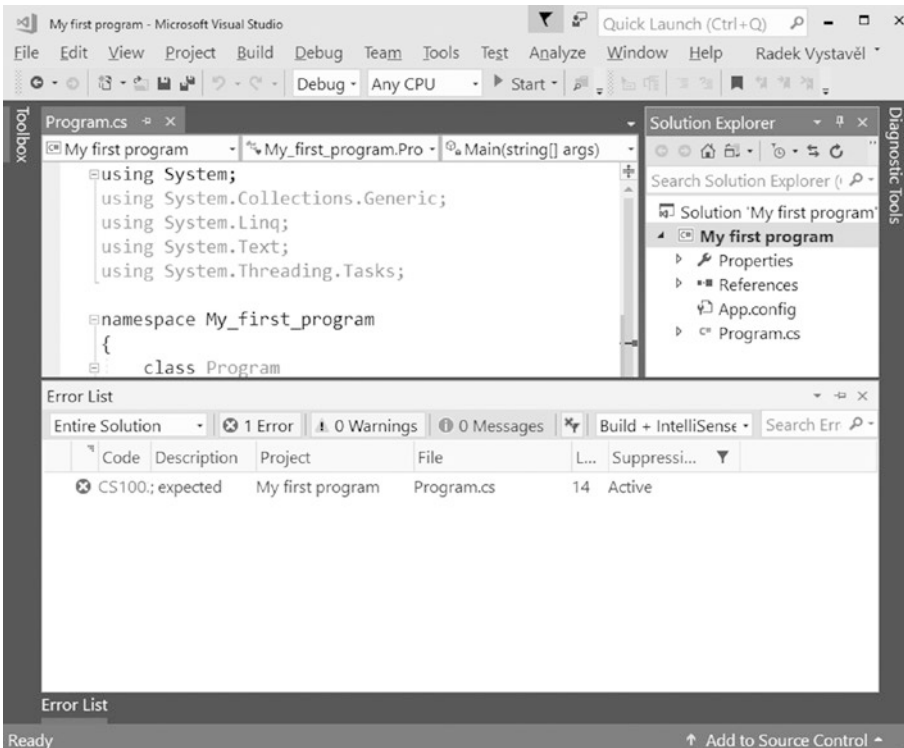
My first program - Microsoft Visual Studio

Quick Launch (Ctrl+Q)

File Edit View Project Build Debug Team Tools Test Analyze Window Help Radek Vystavěl

Debug Any CPU Start

Toolbox

Program.cs

My first program

My_first_program.Pro

Main(string[] args)

using System;
using System.Collections.Generic;
using System.Linq;
using System.Text;
using System.Threading.Tasks;

namespace My_first_program
{
class Program

Solution Explorer

Search Solution Explorer (

Solution 'My first program'
My first program
Properties
References
App.config
Program.cs

Diagnostic Tools

Error List

Entire Solution
1 Error
0 Warnings
0 Messages
Build + IntelliSense
Search Err

| Code | Description | Project | File | L... | Suppressi... |
|---|---|---|---|---|---|
| CS100. | ; expected | My first program | Program.cs | 14 | Active |

Error List

Ready

Add to Source Control